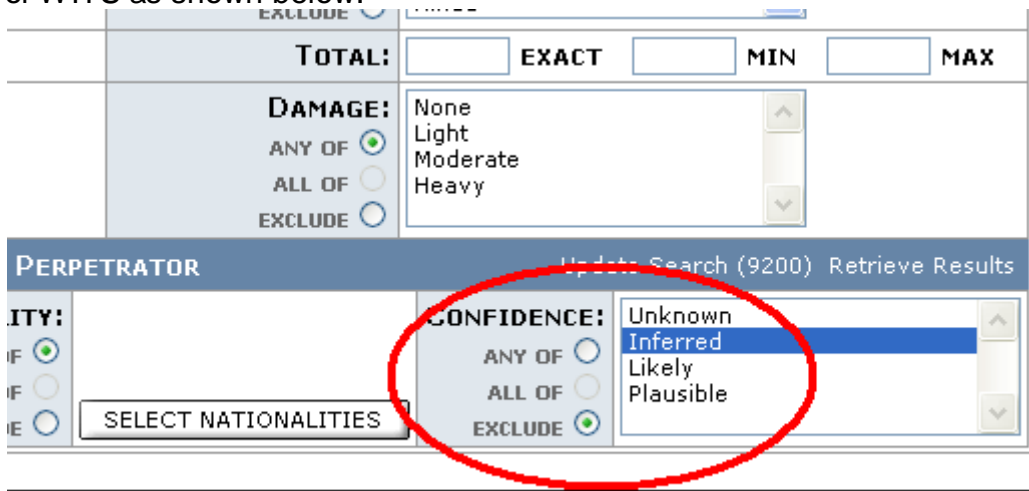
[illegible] as shown below:

EXCLUDE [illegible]

TOTAL: EXACT MIN MAX

DAMAGE:
ANY OF
ALL OF
EXCLUDE

None
Light
Moderate
Heavy

PERPETRATOR
Update Search (9200) Retrieve Results

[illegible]ITY:
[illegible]F
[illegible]F
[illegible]E

SELECT NATIONALITIES

CONFIDENCE:
ANY OF
ALL OF
EXCLUDE

Unknown
Inferred
Likely
Plausible